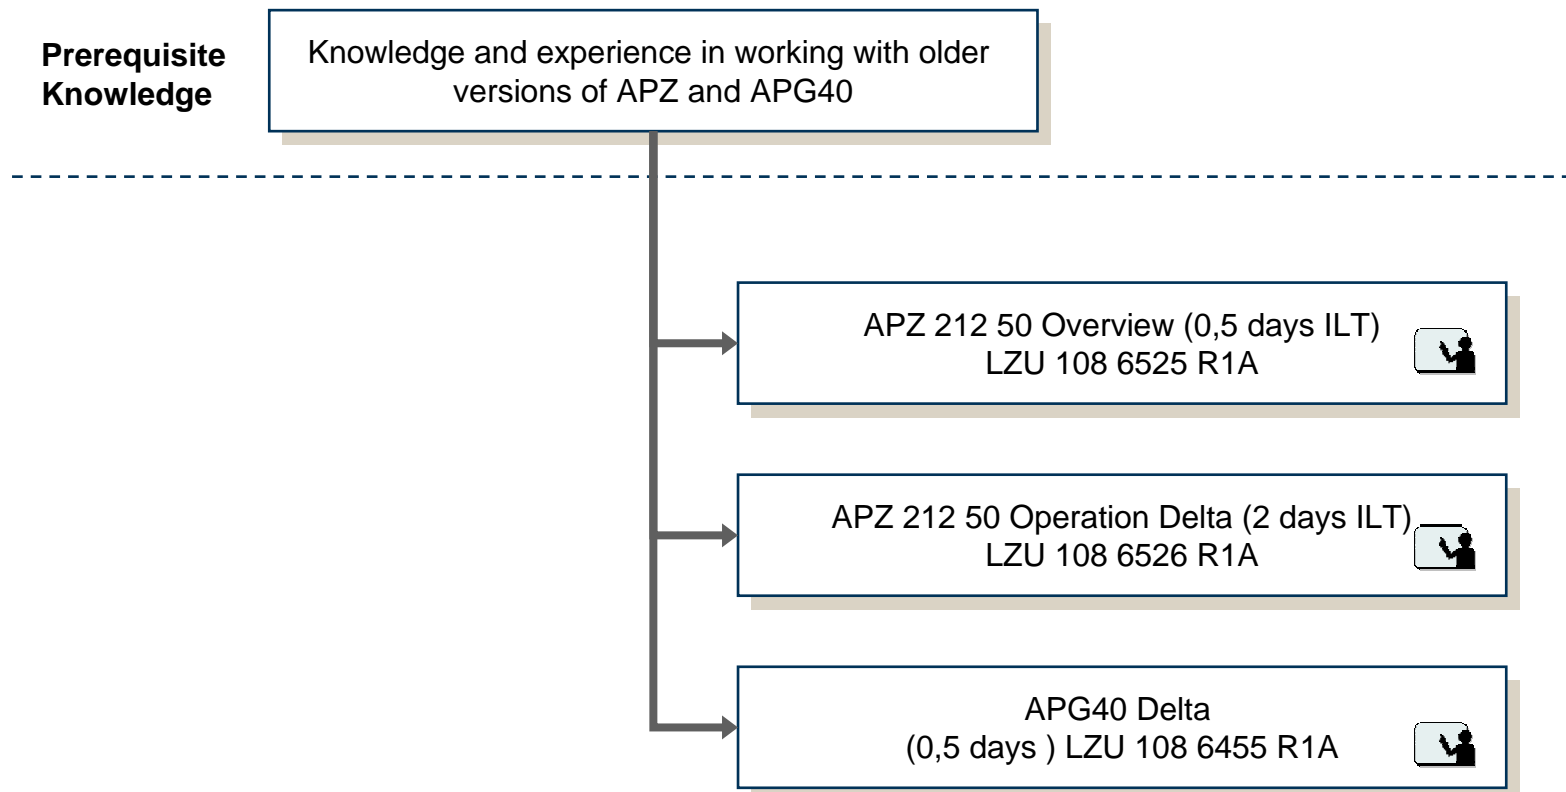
Prerequisite Knowledge

Knowledge and experience in working with older versions of APZ and APG40

APZ 212 50 Overview (0,5 days ILT)
LZU 108 6525 R1A

APZ 212 50 Operation Delta (2 days ILT)
LZU 108 6526 R1A

APG40 Delta
(0,5 days ) LZU 108 6455 R1A